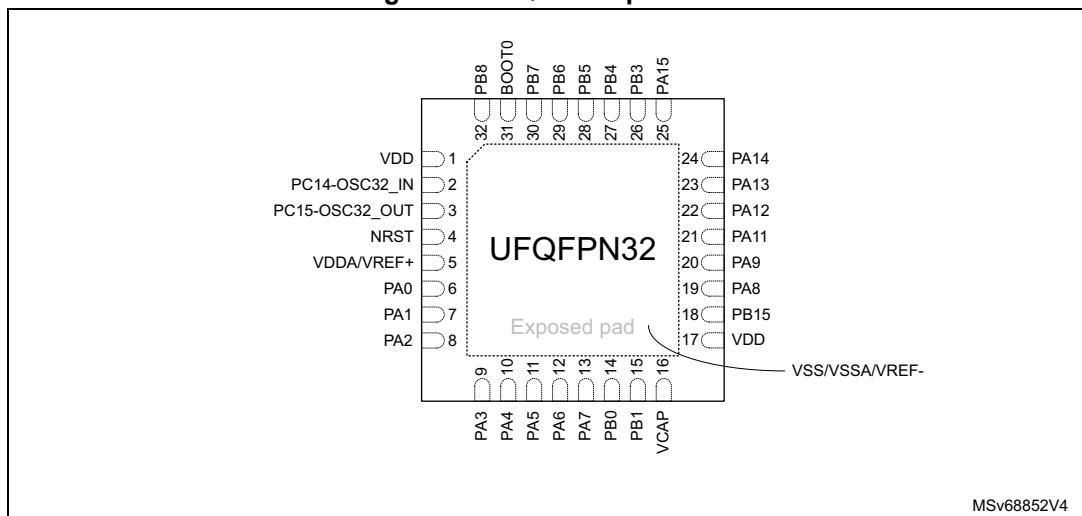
PB8 BOOT0 PB7 PB6 PB5 PB4 PB3 PA15

32 31 30 29 28 27 26 25

VDD 1
PC14-OSC32_IN 2
PC15-OSC32_OUT 3
NRST 4
VDDA/VREF+ 5
PA0 6
PA1 7
PA2 8

24 PA14
23 PA13
22 PA12
21 PA11
20 PA9
19 PA8
18 PB15
17 VDD

UFQFPN32

Exposed pad

VSS/VSSA/VREF-

9 10 11 12 13 14 15 16

PA3 PA4 PA5 PA6 PA7 PB0 PB1 VCAP

MSv68852V4